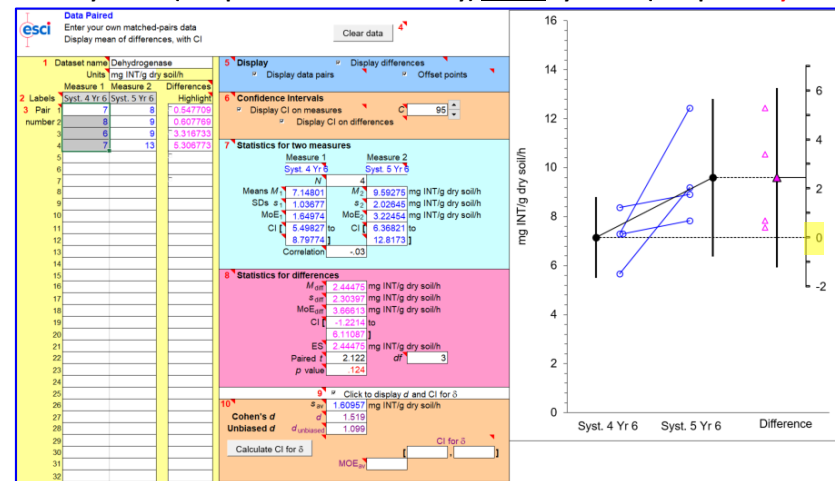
esci Data Paired
Enter your own matched-pairs data
Display mean of differences, with CI

Clear data 4

1 Dataset name Dehydrogenase
Units mg INT/g dry soil/h

| | Measure 1 | Measure 2 | Differences |
|---|---|---|---|
| 2 Labels | Syst. 4 Yr 6 | Syst. 5 Yr 6 | Highlight |
| 3 Pair 1 | 7 | 8 | 0.547709 |
| number 2 | 8 | 9 | 0.607769 |
| 3 | 6 | 9 | 3.316733 |
| 4 | 7 | 13 | 5.306773 |
| 5 | | | |
| 6 | | | |
| 7 | | | |
| 8 | | | |
| 9 | | | |
| 10 | | | |
| 11 | | | |
| 12 | | | |
| 13 | | | |
| 14 | | | |
| 15 | | | |
| 16 | | | |
| 17 | | | |
| 18 | | | |
| 19 | | | |
| 20 | | | |
| 21 | | | |
| 22 | | | |
| 23 | | | |
| 24 | | | |
| 25 | | | |
| 26 | | | |
| 27 | | | |
| 28 | | | |
| 29 | | | |
| 30 | | | |
| 31 | | | |
| 32 | | | |

5 Display
Display differences
Display data pairs
Offset points

6 Confidence Intervals
Display CI on measures C 95
Display CI on differences

7 Statistics for two measures
Measure 1 Measure 2
Syst. 4 Yr 6 Syst. 5 Yr 6
N 4
Means $M_1$ 7.14801 $M_2$ 9.59275 mg INT/g dry soil/h
SDs $s_1$ 1.03677 $s_2$ 2.02645 mg INT/g dry soil/h
MoE 1.64974 MoE$_2$ 3.22454 mg INT/g dry soil/h
CI [ 5.49827 to CI [ 6.36821 to
8.79774 ] 12.8173 ]
Correlation -.03

8 Statistics for differences
$M_{diff}$ 2.44475 mg INT/g dry soil/h
$s_{diff}$ 2.30397 mg INT/g dry soil/h
MoE$_{diff}$ 3.66613 mg INT/g dry soil/h
CI [ -1.2214 to
6.11087 ]
ES 2.44475 mg INT/g dry soil/h
Paired $t$ 2.122 $df$ 3
$p$ value .124

9 Click to display $d$ and CI for δ
10 $s_{av}$ 1.60957 mg INT/g dry soil/h
Cohen's $d$ $d$ 1.519
Unbiased $d$ $d_{unbiased}$ 1.099
Calculate CI for δ
CI for δ
[ , ]
MoE$_{av}$

16
14
12
10
8
6
4
2
0
mg INT/g dry soil/h
6
4
2
0
-2
Syst. 4 Yr 6
Syst. 5 Yr 6
Difference